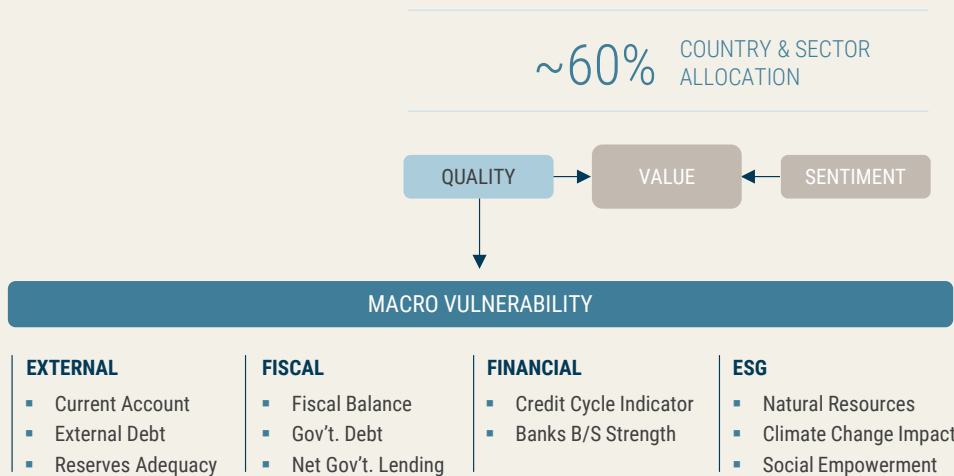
~60% COUNTRY & SECTOR ALLOCATION

QUALITY

VALUE

SENTIMENT

MACRO VULNERABILITY

EXTERNAL
- Current Account
- External Debt
- Reserves Adequacy

FISCAL
- Fiscal Balance
- Gov't. Debt
- Net Gov't. Lending

FINANCIAL
- Credit Cycle Indicator
- Banks B/S Strength

ESG
- Natural Resources
- Climate Change Impact
- Social Empowerment